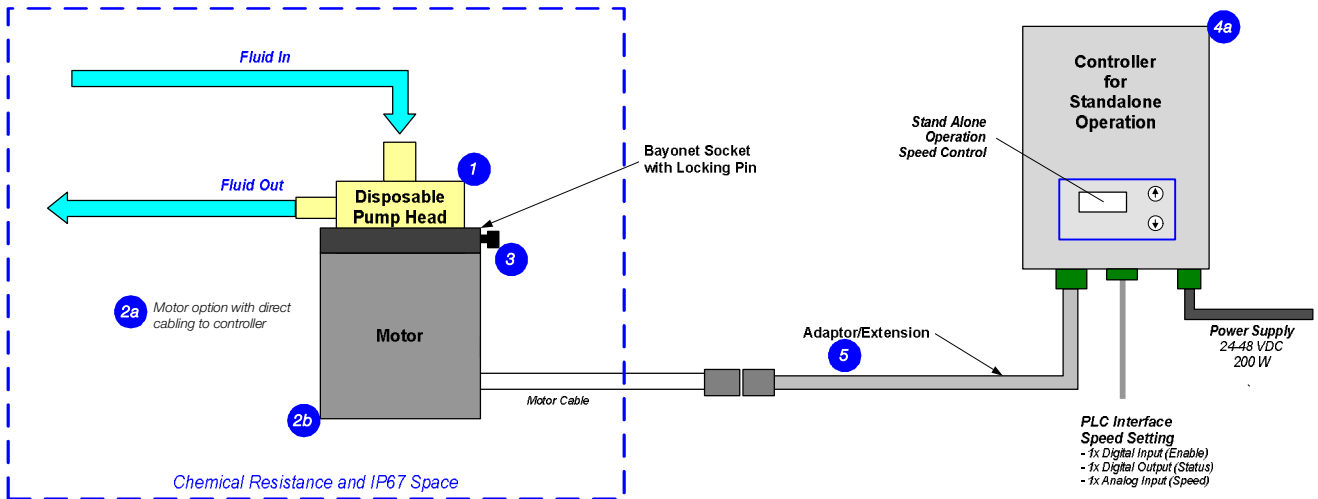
Fluid In

Fluid Out

Disposable Pump Head

1

Bayonet Socket with Locking Pin

3

2a Motor option with direct cabling to controller

Motor

2b

Motor Cable

Chemical Resistance and IP67 Space

4a

Controller for Standalone Operation

Stand Alone Operation Speed Control

Adaptor/Extension

5

Power Supply
24-48 VDC
200 W

PLC Interface
Speed Setting
- 1x Digital Input (Enable)
- 1x Digital Output (Status)
- 1x Analog Input (Speed)